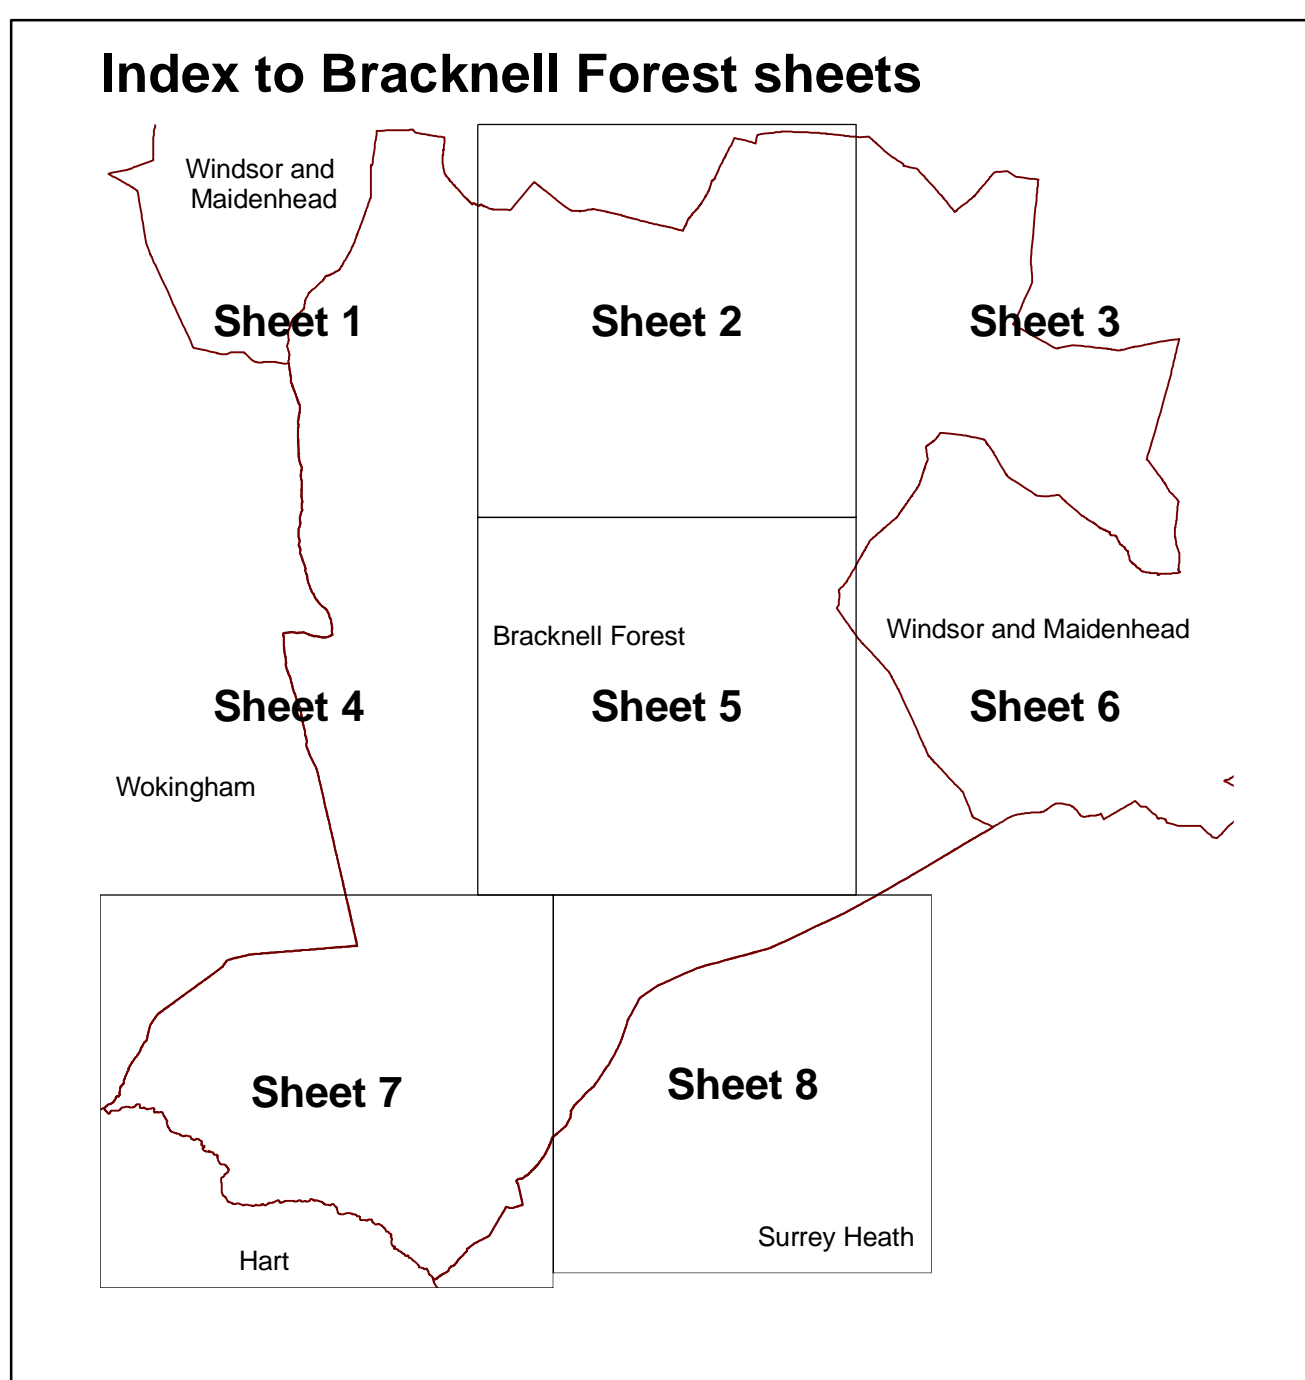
Index to Bracknell Forest sheets

Windsor and Maidenhead

Sheet 1

Sheet 2

Sheet 3

Bracknell Forest

Windsor and Maidenhead

Sheet 4

Sheet 5

Sheet 6

Wokingham

Sheet 7

Sheet 8

Hart

Surrey Heath